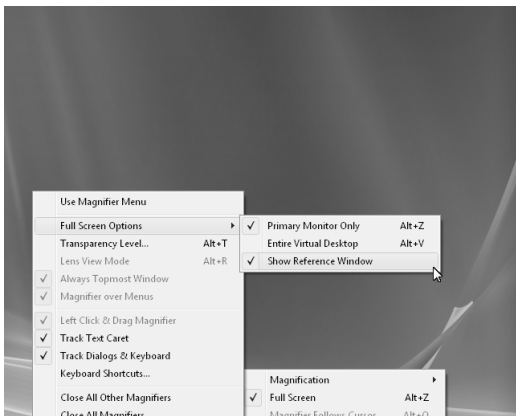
Use Magnifier Menu
Full Screen Options
Transparency Level... Alt+T
Lens View Mode Alt+R
Always Topmost Window
Magnifier over Menus
Left Click & Drag Magnifier
Track Text Caret
Track Dialogs & Keyboard
Keyboard Shortcuts...
Close All Other Magnifiers
Close All Magnifiers

Primary Monitor Only Alt+Z
Entire Virtual Desktop Alt+V
Show Reference Window

Magnification
Full Screen Alt+Z
Magnifier Follows Cursor Alt+Q